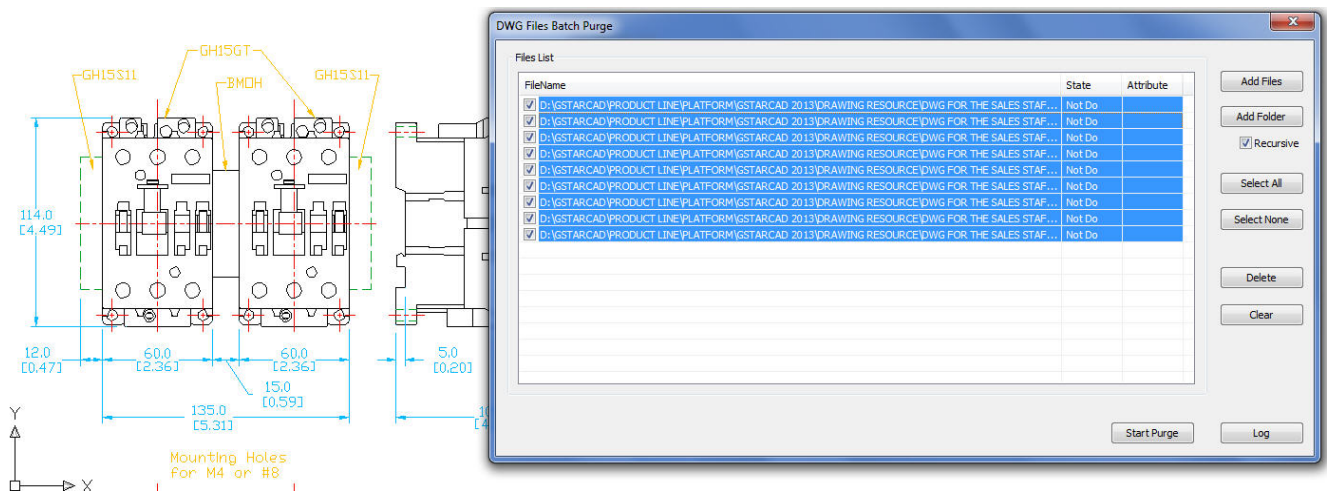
GH15GT
GH15S11
BMOH
GH15S11
114.0
[4.49]
12.0
[0.47]
60.0
[2.36]
60.0
[2.36]
15.0
[0.59]
5.0
[0.20]
135.0
[5.31]
10
[4
Y
X
Mounting Holes
for M4 or #8

DWG Files Batch Purge

Files List

| FileName | State | Attribute |
|---|---|---|
| D:\GSTARCAD\PRODUCT LINE\PLATFORM\GSTARCAD 2013\DRAWING RESOURCE\DWG FOR THE SALES STAF... | Not Do | |
| D:\GSTARCAD\PRODUCT LINE\PLATFORM\GSTARCAD 2013\DRAWING RESOURCE\DWG FOR THE SALES STAF... | Not Do | |
| D:\GSTARCAD\PRODUCT LINE\PLATFORM\GSTARCAD 2013\DRAWING RESOURCE\DWG FOR THE SALES STAF... | Not Do | |
| D:\GSTARCAD\PRODUCT LINE\PLATFORM\GSTARCAD 2013\DRAWING RESOURCE\DWG FOR THE SALES STAF... | Not Do | |
| D:\GSTARCAD\PRODUCT LINE\PLATFORM\GSTARCAD 2013\DRAWING RESOURCE\DWG FOR THE SALES STAF... | Not Do | |
| D:\GSTARCAD\PRODUCT LINE\PLATFORM\GSTARCAD 2013\DRAWING RESOURCE\DWG FOR THE SALES STAF... | Not Do | |
| D:\GSTARCAD\PRODUCT LINE\PLATFORM\GSTARCAD 2013\DRAWING RESOURCE\DWG FOR THE SALES STAF... | Not Do | |
| D:\GSTARCAD\PRODUCT LINE\PLATFORM\GSTARCAD 2013\DRAWING RESOURCE\DWG FOR THE SALES STAF... | Not Do | |
| D:\GSTARCAD\PRODUCT LINE\PLATFORM\GSTARCAD 2013\DRAWING RESOURCE\DWG FOR THE SALES STAF... | Not Do | |

Add Files
Add Folder
Recursive
Select All
Select None
Delete
Clear
Start Purge
Log